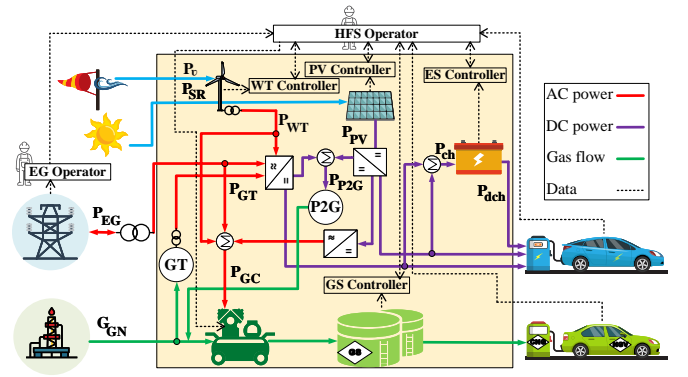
HFS Operator

$P_{v}$

$P_{SR}$

WT Controller

PV Controller

ES Controller

AC power

DC power

Gas flow

Data

$P_{WT}$

$P_{PV}$

$P_{ch}$

$P_{dch}$

EG Operator

$P_{GT}$

$P_{P2G}$

P2G

$P_{EG}$

GT

$P_{GC}$

GS Controller

$G_{GN}$

GS

CNG

CNG